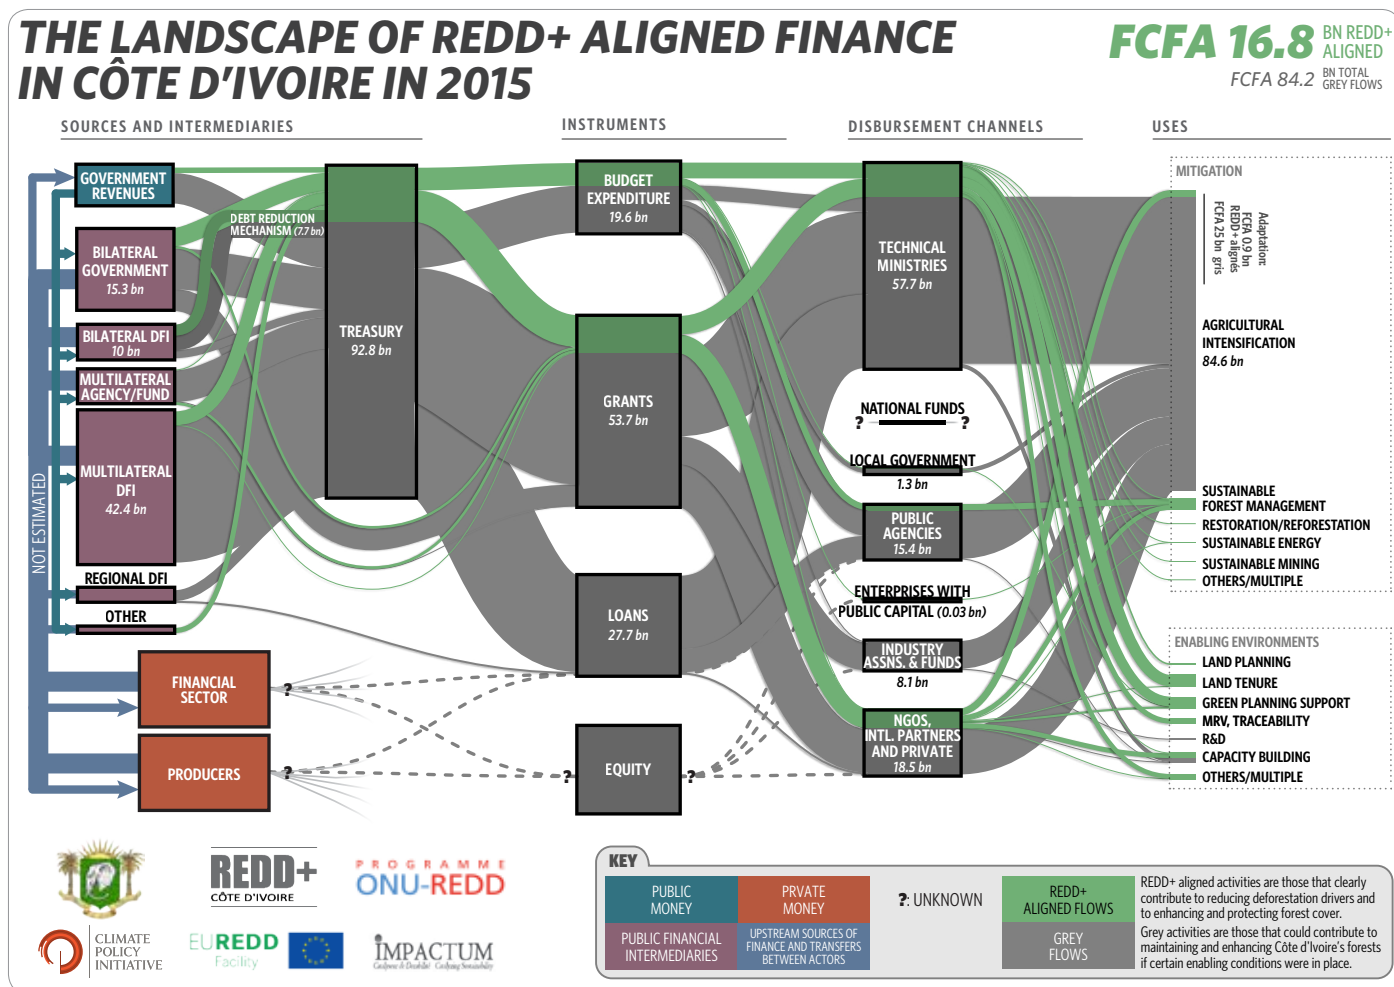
THE LANDSCAPE OF REDD+ ALIGNED FINANCE IN CÔTE D'IVOIRE IN 2015

FCFA 16.8 BN REDD+ ALIGNED
FCFA 84.2 BN TOTAL GREY FLOWS

SOURCES AND INTERMEDIARIES

INSTRUMENTS

DISBURSEMENT CHANNELS

USES

GOVERNMENT REVENUES

BILATERAL GOVERNMENT 15.3 bn

DEBT REDUCTION MECHANISM (7.7 bn)

BILATERAL DFI 10 bn

MULTILATERAL AGENCY/FUND

MULTILATERAL DFI 42.4 bn

REGIONAL DFI

OTHER

NOT ESTIMATED

TREASURY 92.8 bn

FINANCIAL SECTOR

PRODUCERS

BUDGET EXPENDITURE 19.6 bn

GRANTS 53.7 bn

LOANS 27.7 bn

EQUITY

TECHNICAL MINISTRIES 57.7 bn

NATIONAL FUNDS

LOCAL GOVERNMENT 1.3 bn

PUBLIC AGENCIES 15.4 bn

ENTERPRISES WITH PUBLIC CAPITAL (0.03 bn)

INDUSTRY ASSNS. & FUNDS 8.1 bn

NGOS, INTL. PARTNERS AND PRIVATE 18.5 bn

?

MITIGATION

Adaptation: FCFA 0.9 bn REDD+ alignés FCFA 25 bn gris

AGRICULTURAL INTENSIFICATION 84.6 bn

SUSTAINABLE FOREST MANAGEMENT

RESTORATION/REFORESTATION

SUSTAINABLE ENERGY

SUSTAINABLE MINING

OTHERS/MULTIPLE

ENABLING ENVIRONMENTS

LAND PLANNING

LAND TENURE

GREEN PLANNING SUPPORT

MRV, TRACEABILITY

R&D

CAPACITY BUILDING

OTHERS/MULTIPLE

REDD+ CÔTE D'IVOIRE

PROGRAMME ONU-REDD

CLIMATE POLICY INITIATIVE

EUREDD Facility

IMPACTUM

KEY

| PUBLIC MONEY | PRVATE MONEY |
|---|---|
| PUBLIC FINANCIAL INTERMEDIARIES | UPSTREAM SOURCES OF FINANCE AND TRANSFERS BETWEEN ACTORS |

?: UNKNOWN

REDD+ ALIGNED FLOWS

GREY FLOWS

REDD+ aligned activities are those that clearly contribute to reducing deforestation drivers and to enhancing and protecting forest cover.

Grey activities are those that could contribute to maintaining and enhancing Côte d'Ivoire's forests if certain enabling conditions were in place.